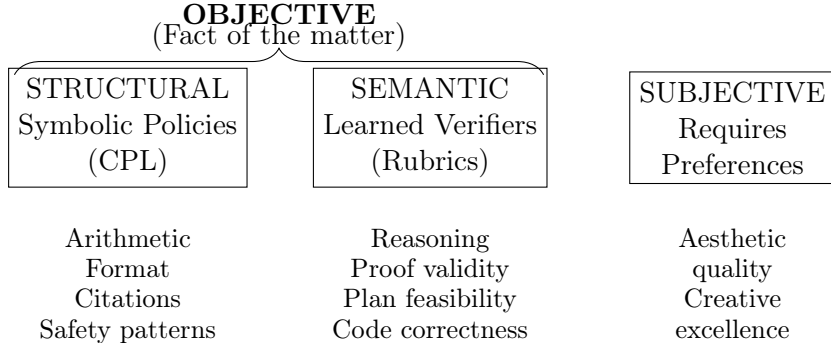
OBJECTIVE
(Fact of the matter)

STRUCTURAL
Symbolic Policies
(CPL)

SEMANTIC
Learned Verifiers
(Rubrics)

SUBJECTIVE
Requires
Preferences

Arithmetic
Format
Citations
Safety patterns

Reasoning
Proof validity
Plan feasibility
Code correctness

Aesthetic
quality
Creative
excellence